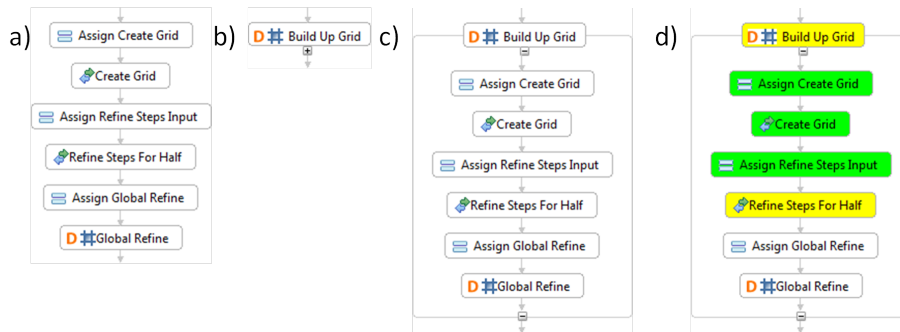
a)

Assign Create Grid

Create Grid

Assign Refine Steps Input

Refine Steps For Half

Assign Global Refine

D Global Refine

b)

D Build Up Grid

c)

D Build Up Grid

Assign Create Grid

Create Grid

Assign Refine Steps Input

Refine Steps For Half

Assign Global Refine

D Global Refine

d)

D Build Up Grid

Assign Create Grid

Create Grid

Assign Refine Steps Input

Refine Steps For Half

Assign Global Refine

D Global Refine